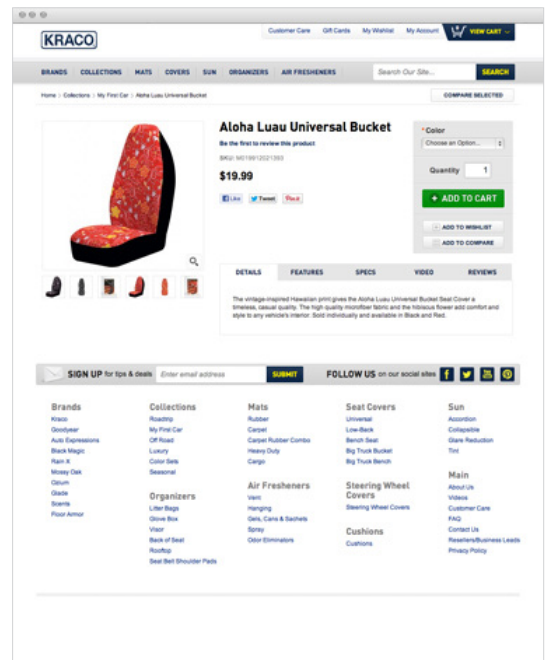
KRACO

Customer Care Gift Cards My Wishlist My Account VIEW CART

BRANDS COLLECTIONS MATS COVERS SUN ORGANIZERS AIR FRESHENERS Search Our Site... SEARCH

Home > Collections > My First Car > Aloha Luau Universal Bucket

COMPARE SELECTED

Aloha Luau Universal Bucket

Be the first to review this product

SKU: M01912021393

$19.99

Like Tweet Pin it

* Color

Choose an Option...

Quantity 1

+ ADD TO CART

ADD TO WISHLIST

ADD TO COMPARE

DETAILS FEATURES SPECS VIDEO REVIEWS

The vintage-inspired Hawaiian print gives the Aloha Luau Universal Bucket Seat Cover a timeless, casual quality. The high quality microfiber fabric and the hibiscus flower add comfort and style to any vehicle's interior. Sold individually and available in Black and Red.

SIGN UP for tips & deals Enter email address SUBMIT

FOLLOW US on our social sites

Brands
Kraco
Goodyear
Auto Expressions
Black Magic
Rain X
Mossy Oak
Ozium
Glade
Scents
Floor Armor

Collections
Roadtrip
My First Car
Off Road
Luxury
Color Sets
Seasonal

Organizers
Litter Bags
Glove Box
Visor
Back of Seat
Rooftop
Seat Belt Shoulder Pads

Mats
Rubber
Carpet
Carpet Rubber Combo
Heavy Duty
Cargo

Air Fresheners
Vent
Hanging
Gels, Cans & Sachets
Spray
Odor Eliminators

Seat Covers
Universal
Low-Back
Bench Seat
Big Truck Bucket
Big Truck Bench

Steering Wheel Covers
Steering Wheel Covers

Cushions
Cushions

Sun
Accordion
Collapsible
Glare Reduction
Tint

Main
About Us
Videos
Customer Care
FAQ
Contact Us
Resellers/Business Leads
Privacy Policy